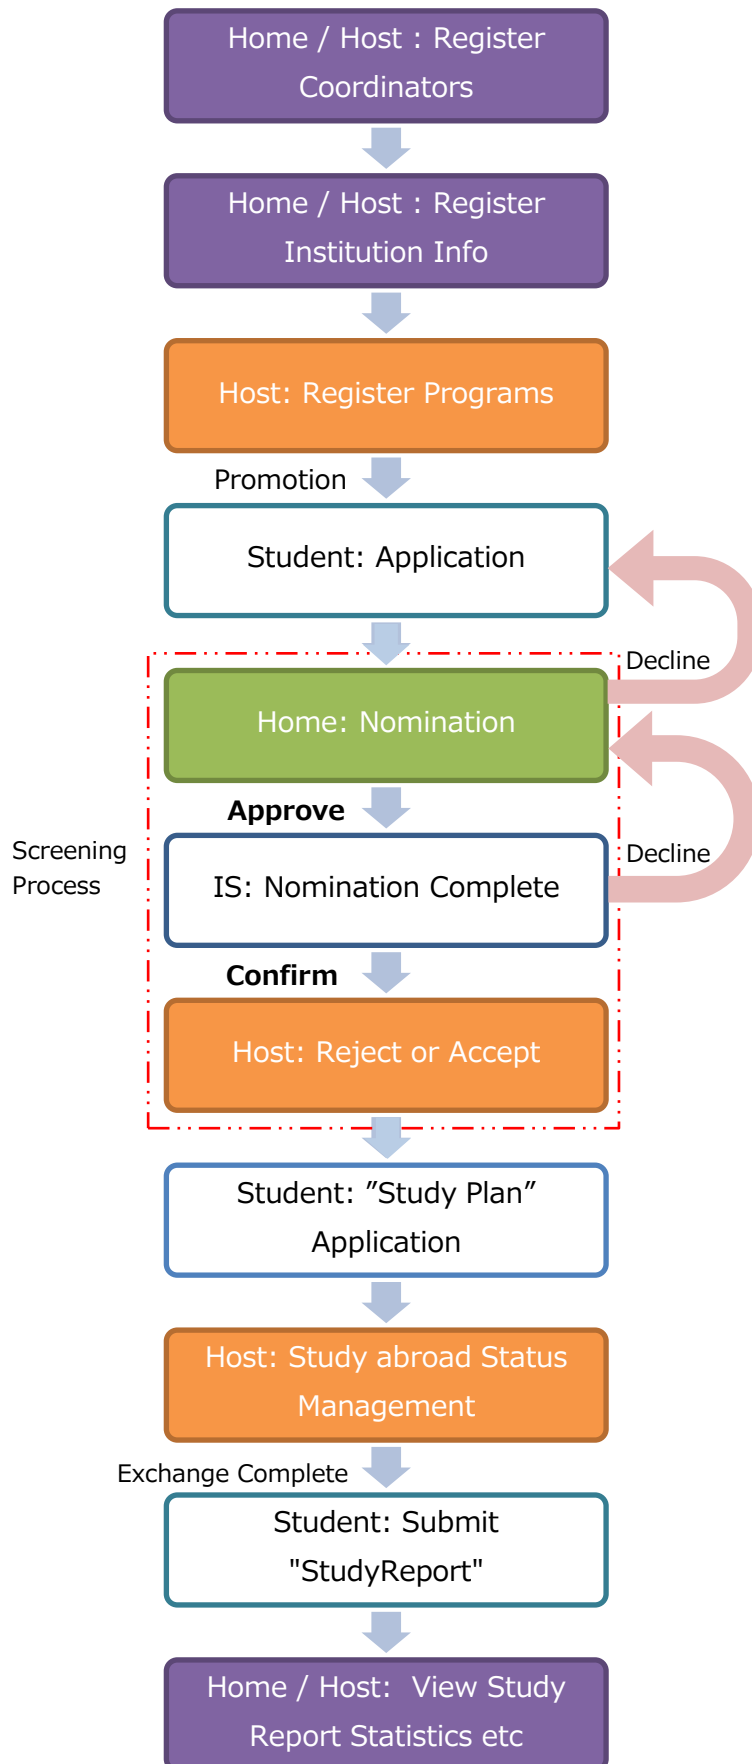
Home / Host : Register Coordinators

Home / Host : Register Institution Info

Host: Register Programs

Promotion

Student: Application

Decline

Home: Nomination

Approve

Screening Process

IS: Nomination Complete

Decline

Confirm

Host: Reject or Accept

Student: ”Study Plan” Application

Host: Study abroad Status Management

Exchange Complete

Student: Submit "StudyReport"

Home / Host: View Study Report Statistics etc